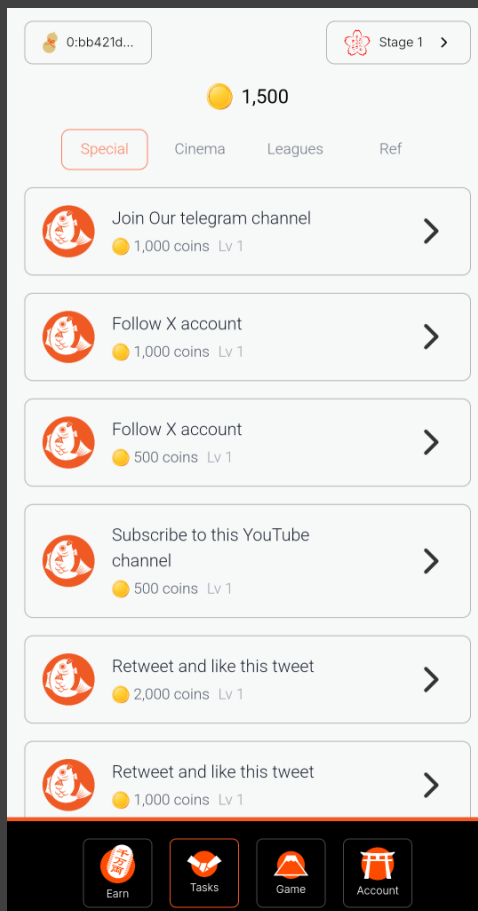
0:bb421d...

Stage 1 >

1,500

Special
Cinema
Leagues
Ref

Join Our telegram channel
1,000 coins Lv 1

Follow X account
1,000 coins Lv 1

Follow X account
500 coins Lv 1

Subscribe to this YouTube channel
500 coins Lv 1

Retweet and like this tweet
2,000 coins Lv 1

Retweet and like this tweet
1,000 coins Lv 1

Earn
Tasks
Game
Account